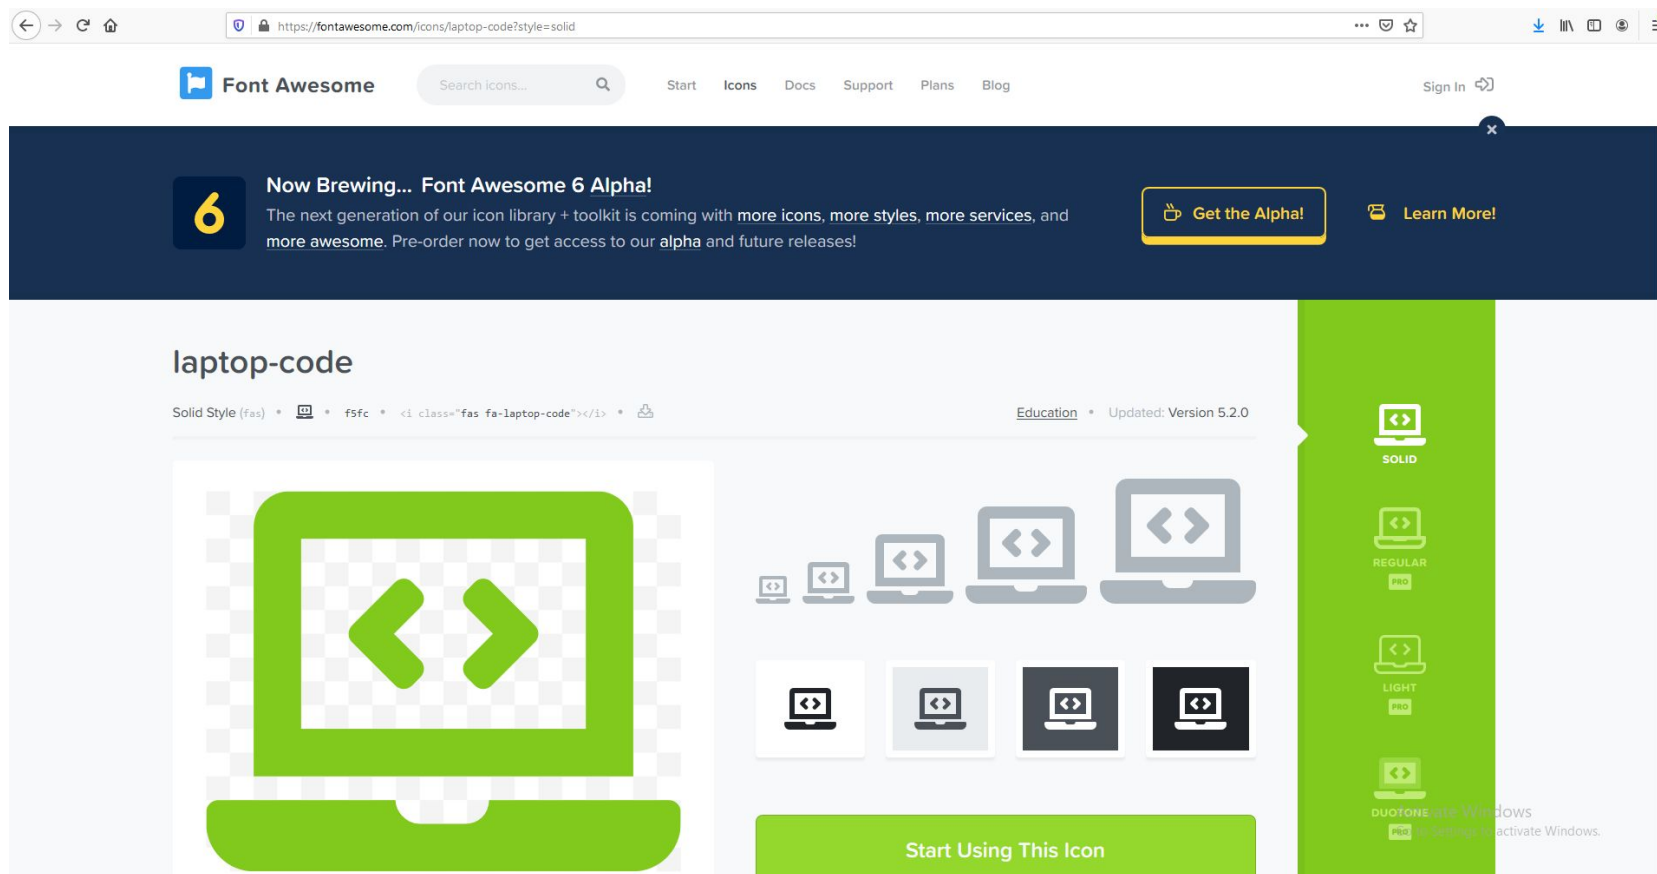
https://fontawesome.com/icons/laptop-code?style=solid

Font Awesome

Search icons...

Start Icons Docs Support Plans Blog

Sign In

6

Now Brewing... Font Awesome 6 Alpha!

The next generation of our icon library + toolkit is coming with more icons, more styles, more services, and more awesome. Pre-order now to get access to our alpha and future releases!

Get the Alpha!

Learn More!

laptop-code

Solid Style (fas) • • f5fc • <i class="fas fa-laptop-code"></i> •

Education • Updated: Version 5.2.0

Start Using This Icon

SOLID

REGULAR
PRO

LIGHT
PRO

DUOTONE
PRO

Activate Windows
Go to Settings to activate Windows.